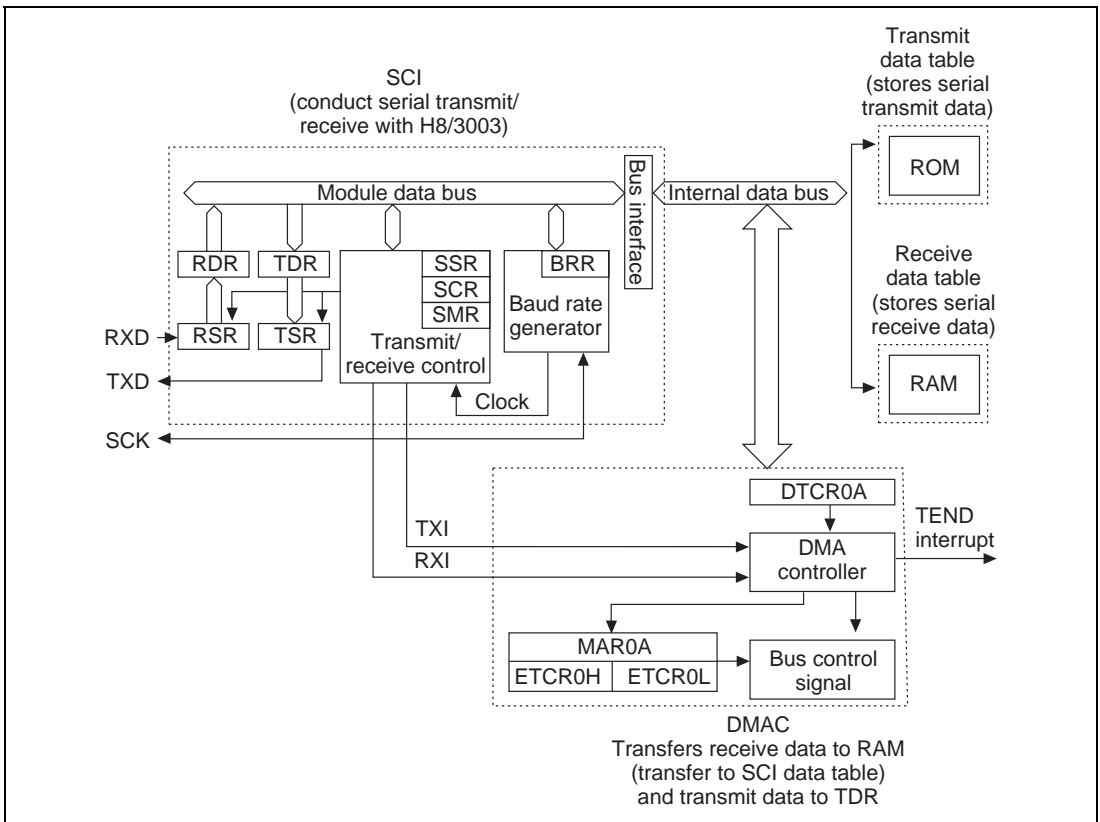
SCI
(conduct serial transmit/
receive with H8/3003)

Transmit
data table
(stores serial
transmit data)

ROM

Module data bus

Bus interface

Internal data bus

Receive
data table
(stores serial
receive data)

RDR

TDR

SSR

SCR

SMR

BRR

Baud rate
generator

RXD

RSR

TSR

Transmit/
receive control

RAM

TXD

Clock

SCK

DTCR0A

TXI

RXI

DMA
controller

TEND
interrupt

MAR0A

ETCR0H

ETCR0L

Bus control
signal

DMAC
Transfers receive data to RAM
(transfer to SCI data table)
and transmit data to TDR